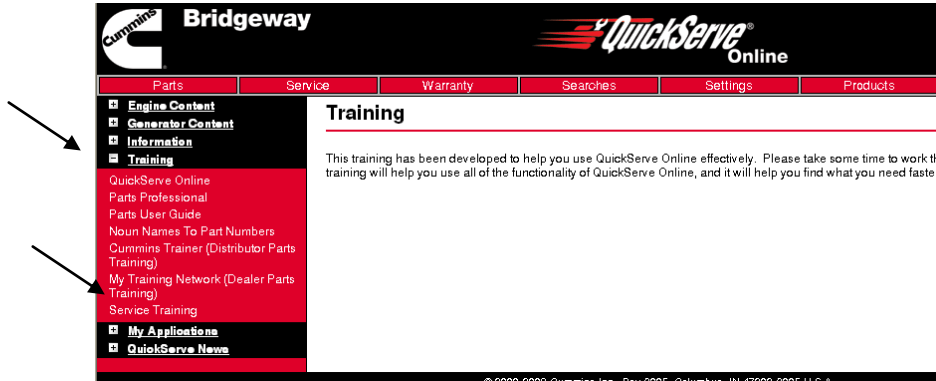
Cummins Bridgeway

QuickServe® Online

Parts | Service | Warranty | Searches | Settings | Products

Engine Content
Generator Content
Information
Training
QuickServe Online
Parts Professional
Parts User Guide
Noun Names To Part Numbers
Cummins Trainer (Distributor Parts Training)
My Training Network (Dealer Parts Training)
Service Training
My Applications
QuickServe News

Training

This training has been developed to help you use QuickServe Online effectively. Please take some time to work th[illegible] training will help you use all of the functionality of QuickServe Online, and it will help you find what you need faste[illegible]

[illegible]